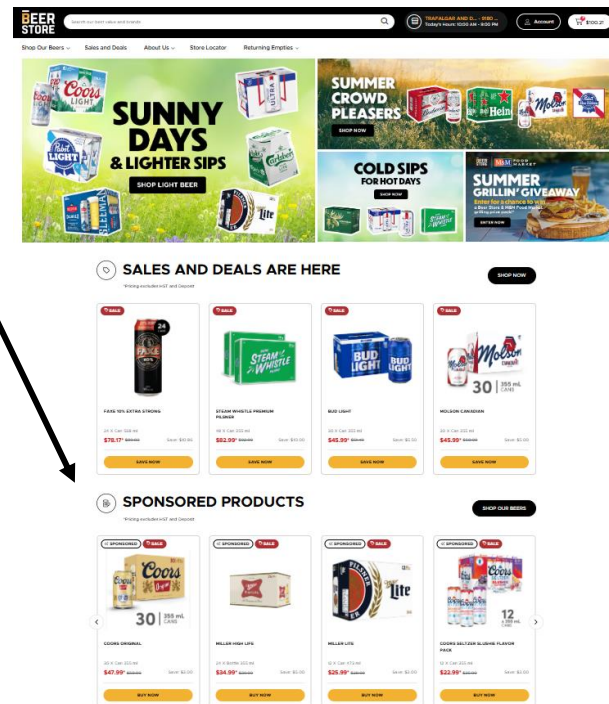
BEER STORE

Search our best value and brands

TRAFALGAR AND D... 1180...
Today's Hours: 10:00 AM - 9:00 PM

Account

$100.27

Shop Our Beers

Sales and Deals

About Us

Store Locator

Returning Empties

SUNNY DAYS & LIGHTER SIPS

SHOP LIGHT BEER

SUMMER CROWD PLEASERS

SHOP NOW

COLD SIPS FOR HOT DAYS

SHOP NOW

SUMMER GRILLIN' GIVEAWAY

Enter for a chance to win a Beer Store & M&M Food Market grilling prize pack!

ENTER NOW

SALES AND DEALS ARE HERE

*Pricing excludes HST and Deposit

SHOP NOW

SALE
FAXE 10% EXTRA STRONG
24 X Can 500 ml
$78.17*
Save $10.80
SAVE NOW

SALE
STEAM WHISTLE PREMIUM PILSNER
48 X Can 355 ml
$82.99*
Save $10.00
SAVE NOW

SALE
BUD LIGHT
30 X Can 355 ml
$45.99*
Save $6.50
SAVE NOW

SALE
MOLSON CANADIAN
30 X Can 355 ml
$45.99*
Save $6.00
SAVE NOW

SPONSORED PRODUCTS

*Pricing excludes HST and Deposit

SHOP OUR BEERS

SPONSORED SALE
COORS ORIGINAL
30 X Can 355 ml
$47.99*
Save $6.00
BUY NOW

SPONSORED SALE
MILLER HIGH LIFE
24 X Bottle 355 ml
$34.99*
Save $5.00
BUY NOW

SPONSORED SALE
MILLER LITE
12 X Can 473 ml
$25.99*
Save $3.00
BUY NOW

SPONSORED SALE
COORS SELTZER SLUSHIE FLAVOR PACK
12 X Can 355 ml
$23.99*
Save $3.00
BUY NOW